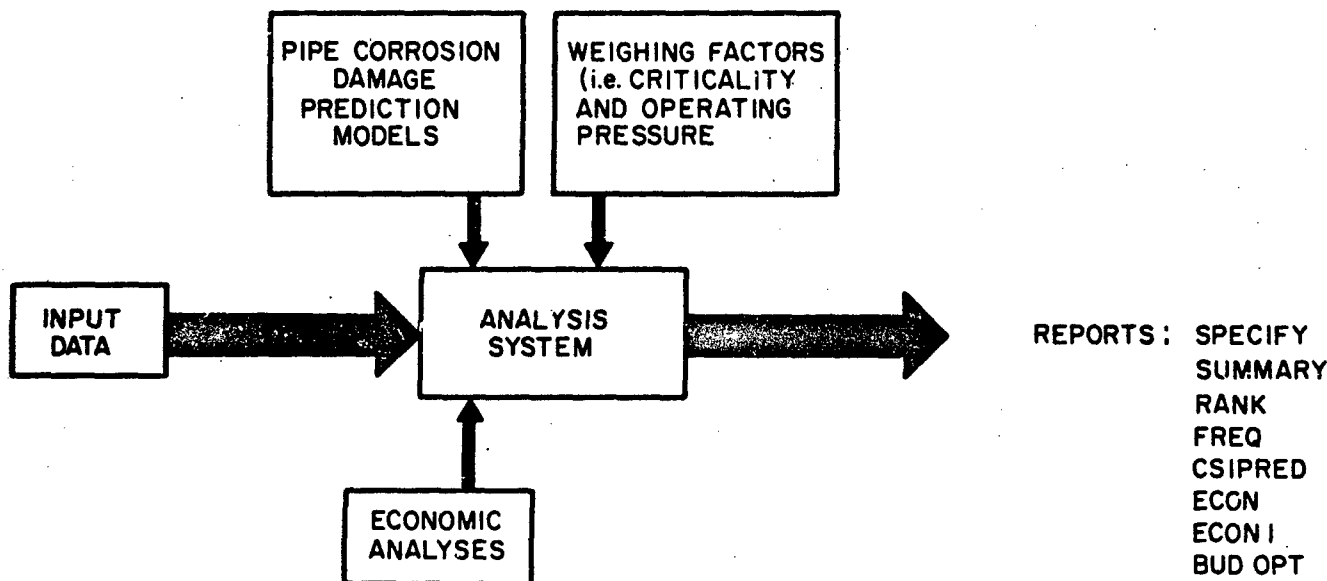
PIPE CORROSION DAMAGE PREDICTION MODELS

WEIGHING FACTORS (i.e. CRITICALITY AND OPERATING PRESSURE

INPUT DATA

ANALYSIS SYSTEM

REPORTS: SPECIFY
SUMMARY
RANK
FREQ
CSIPRED
ECON
ECON I
BUD OPT

ECONOMIC ANALYSES